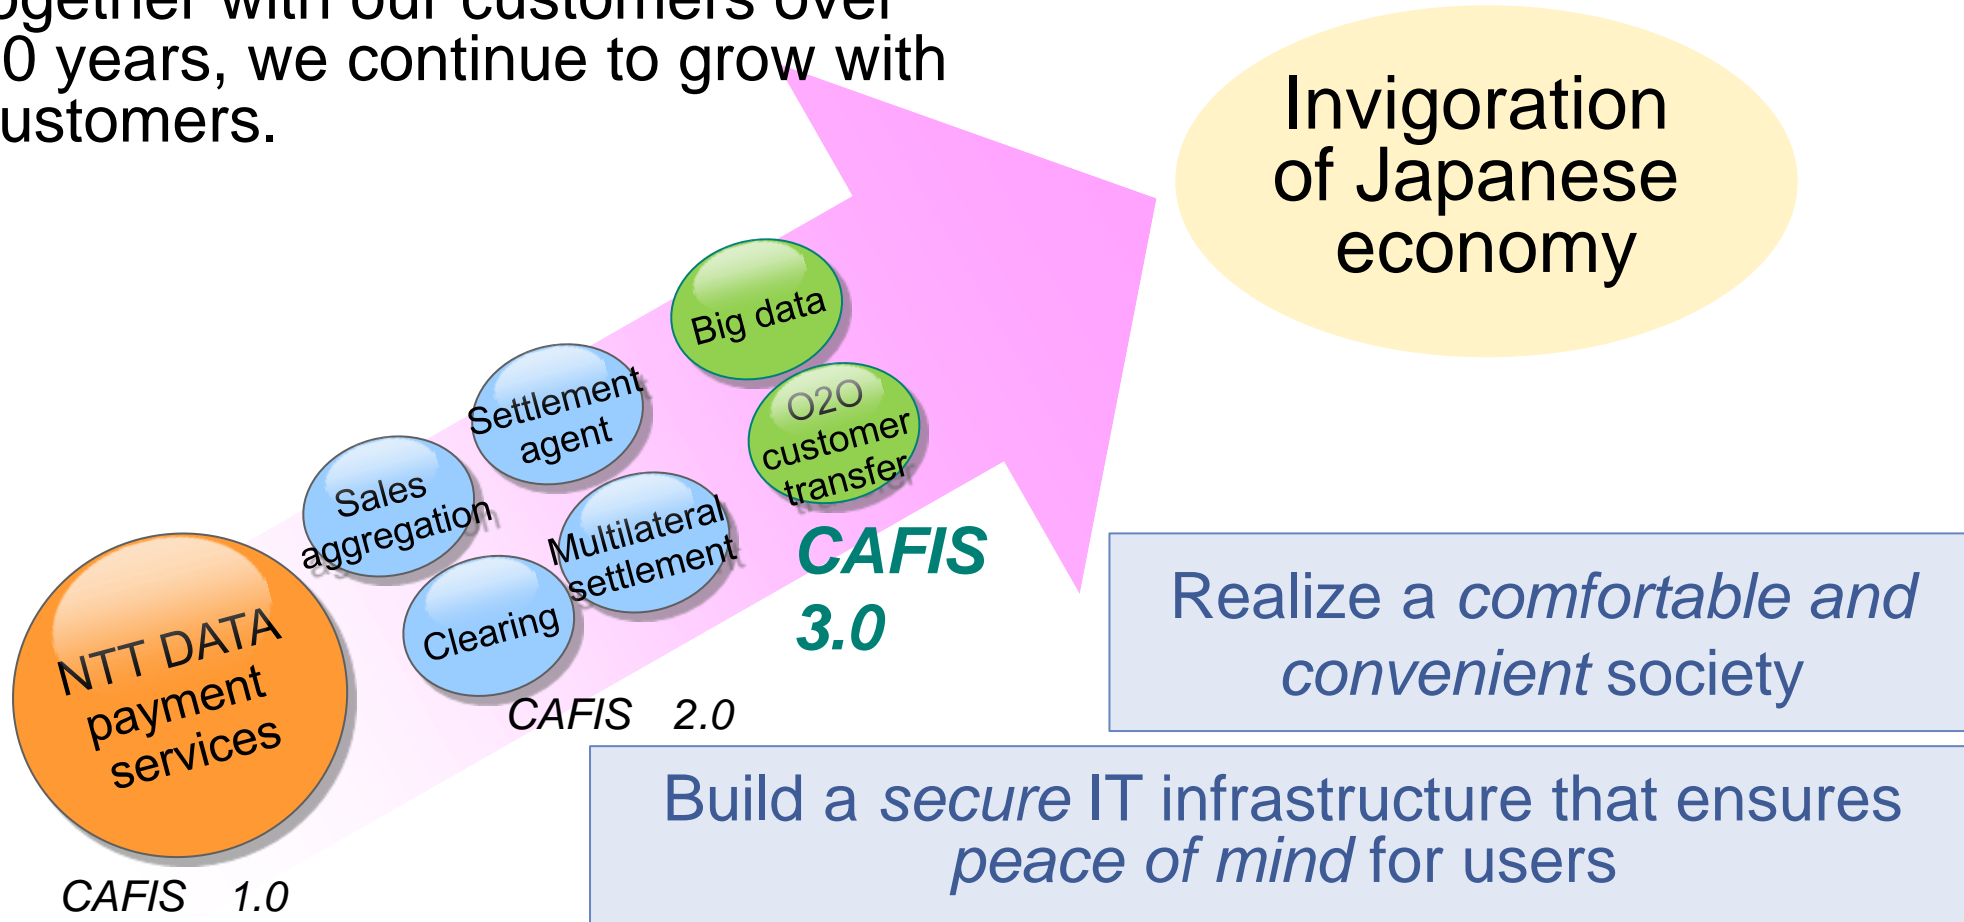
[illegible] with our customers over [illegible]0 years, we continue to grow with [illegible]ustomers.

Invigoration of Japanese economy

Big data

Settlement agent

O2O customer transfer

Sales aggregation

Multilateral settlement

CAFIS 3.0

Clearing

NTT DATA payment services

CAFIS 2.0

Realize a *comfortable and convenient* society

Build a *secure* IT infrastructure that ensures *peace of mind* for users

CAFIS 1.0